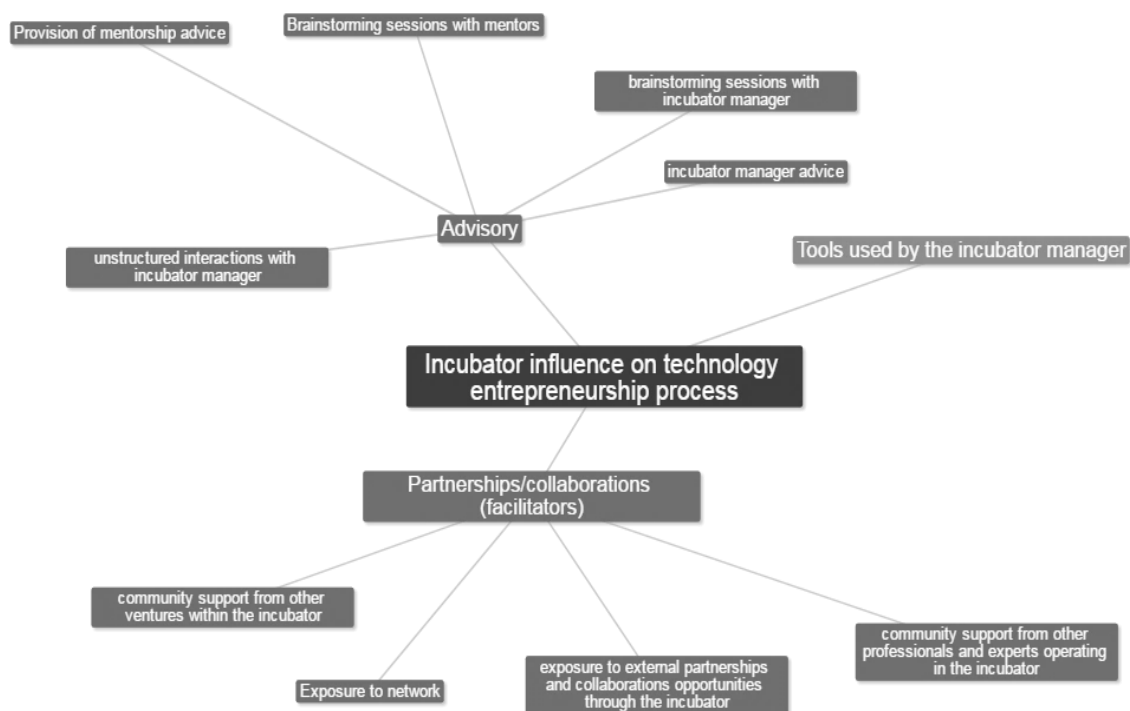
Provision of mentorship advice

Brainstorming sessions with mentors

brainstorming sessions with incubator manager

incubator manager advice

Advisory

unstructured interactions with incubator manager

Tools used by the incubator manager

Incubator influence on technology entrepreneurship process

Partnerships/collaborations (facilitators)

community support from other ventures within the incubator

community support from other professionals and experts operating in the incubator

Exposure to network

exposure to external partnerships and collaborations opportunities through the incubator